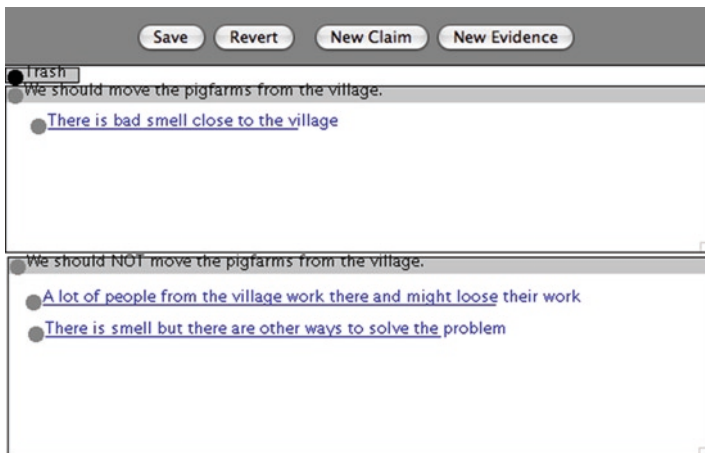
Save Revert New Claim New Evidence

Trash

We should move the pigfarms from the village.

There is bad smell close to the village

We should NOT move the pigfarms from the village.

A lot of people from the village work there and might loose their work

There is smell but there are other ways to solve the problem